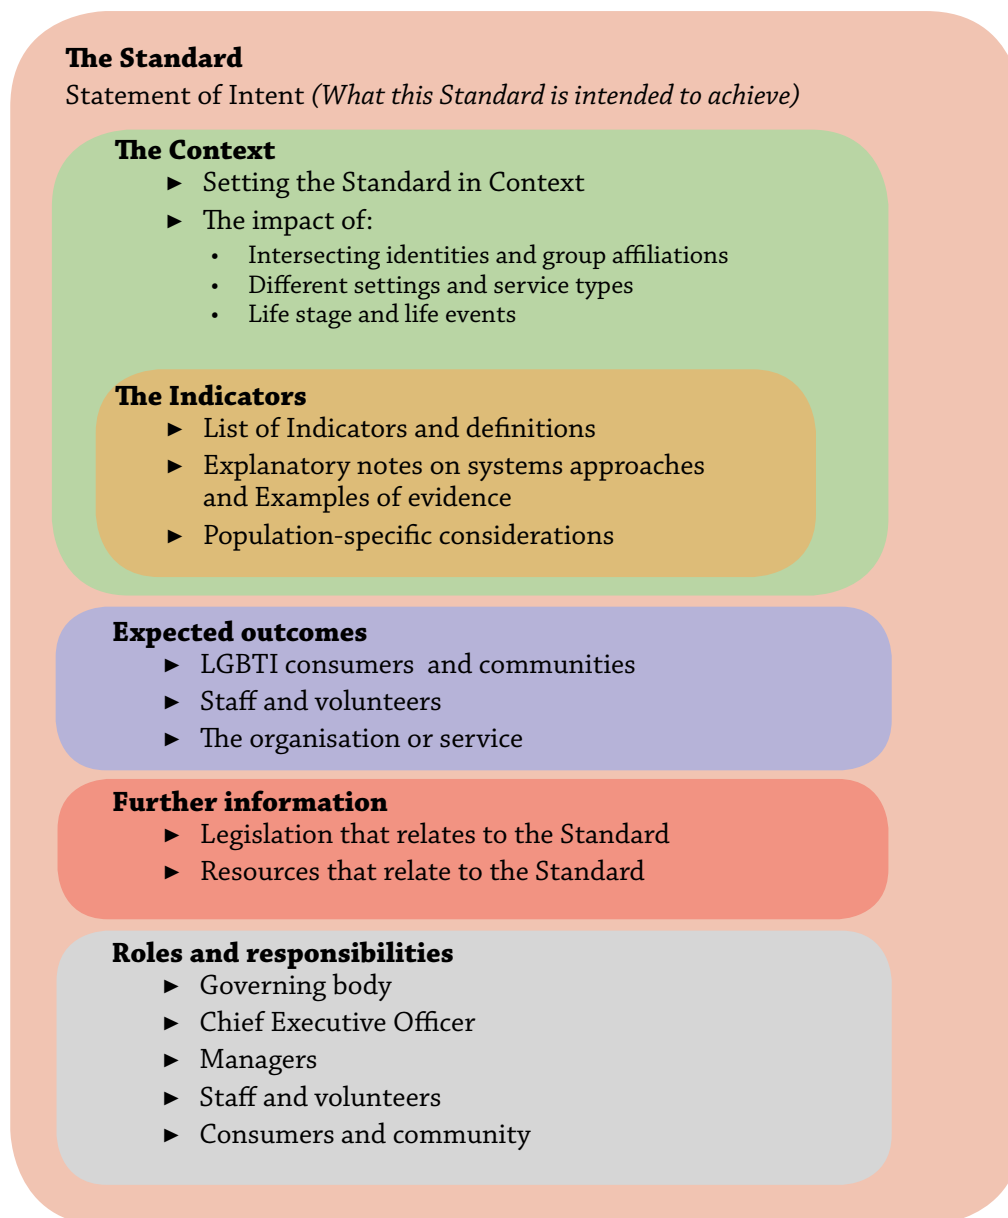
**The Standard**
Statement of Intent *(What this Standard is intended to achieve)*

**The Context**
- Setting the Standard in Context
- The impact of:
  - Intersecting identities and group affiliations
  - Different settings and service types
  - Life stage and life events

**The Indicators**
- List of Indicators and definitions
- Explanatory notes on systems approaches and Examples of evidence
- Population-specific considerations

**Expected outcomes**
- LGBTI consumers and communities
- Staff and volunteers
- The organisation or service

**Further information**
- Legislation that relates to the Standard
- Resources that relate to the Standard

**Roles and responsibilities**
- Governing body
- Chief Executive Officer
- Managers
- Staff and volunteers
- Consumers and community